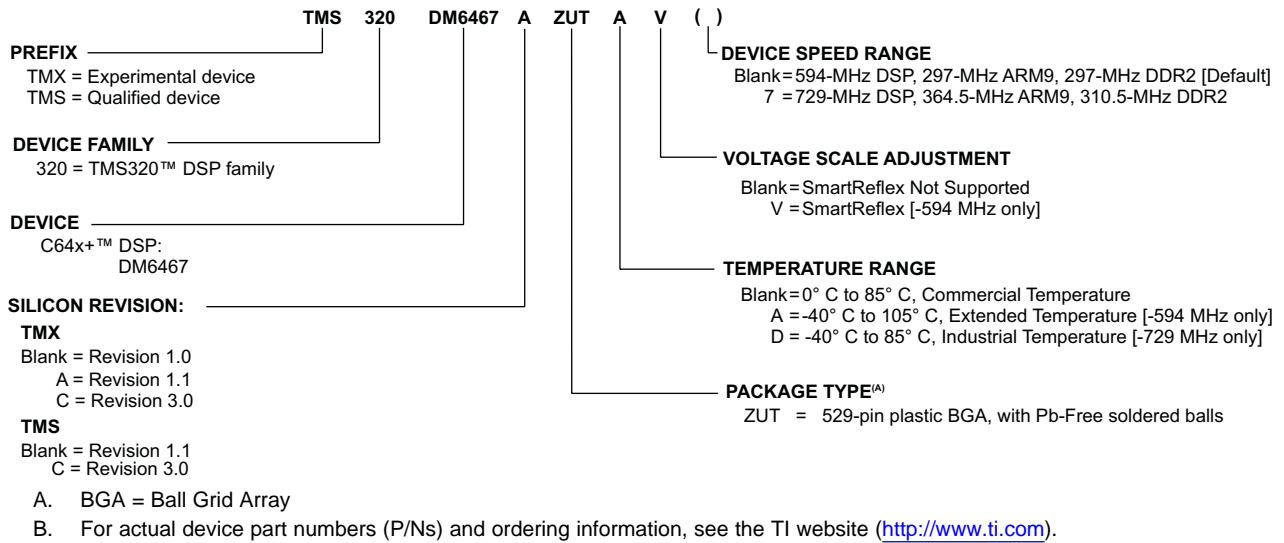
TMS 320 DM6467 A ZUT A V ( )

PREFIX
TMX = Experimental device
TMS = Qualified device

DEVICE FAMILY
320 = TMS320™ DSP family

DEVICE
C64x+™ DSP:
DM6467

SILICON REVISION:
TMX
Blank = Revision 1.0
A = Revision 1.1
C = Revision 3.0
TMS
Blank = Revision 1.1
C = Revision 3.0

DEVICE SPEED RANGE
Blank = 594-MHz DSP, 297-MHz ARM9, 297-MHz DDR2 [Default]
7 = 729-MHz DSP, 364.5-MHz ARM9, 310.5-MHz DDR2

VOLTAGE SCALE ADJUSTMENT
Blank = SmartReflex Not Supported
V = SmartReflex [-594 MHz only]

TEMPERATURE RANGE
Blank = 0° C to 85° C, Commercial Temperature
A = -40° C to 105° C, Extended Temperature [-594 MHz only]
D = -40° C to 85° C, Industrial Temperature [-729 MHz only]

PACKAGE TYPE$^{(A)}$
ZUT = 529-pin plastic BGA, with Pb-Free soldered balls

A. BGA = Ball Grid Array
B. For actual device part numbers (P/Ns) and ordering information, see the TI website (http://www.ti.com).